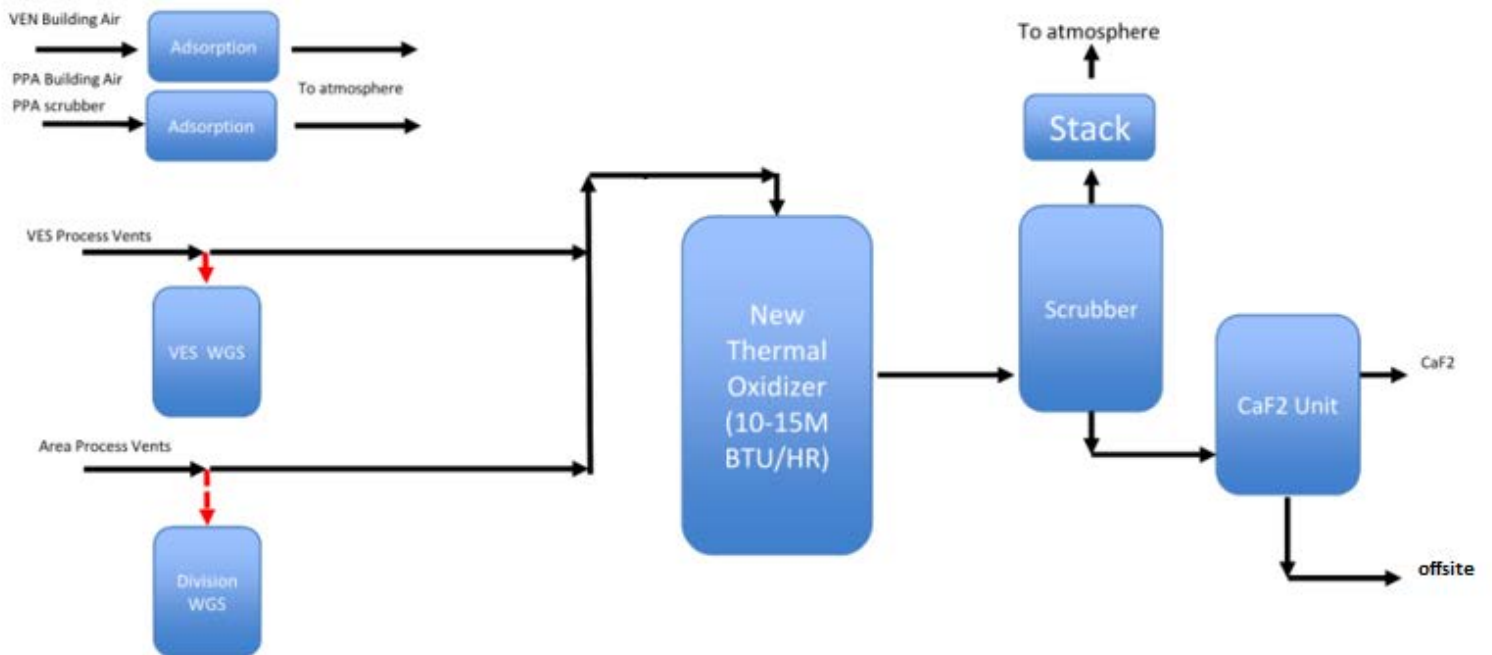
VEN Building Air

Adsorption

PPA Building Air

PPA scrubber

Adsorption

To atmosphere

To atmosphere

Stack

VES Process Vents

VES WGS

Area Process Vents

Division WGS

New Thermal Oxidizer (10-15M BTU/HR)

Scrubber

CaF2 Unit

CaF2

offsite